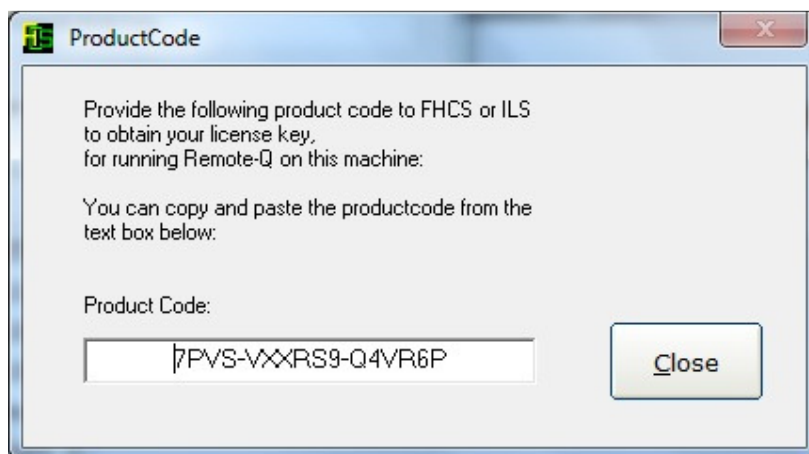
ProductCode

Provide the following product code to FHCS or ILS to obtain your license key, for running Remote-Q on this machine:

You can copy and paste the productcode from the text box below:

Product Code:

7PVS-VXXRS9-Q4VR6P

Close